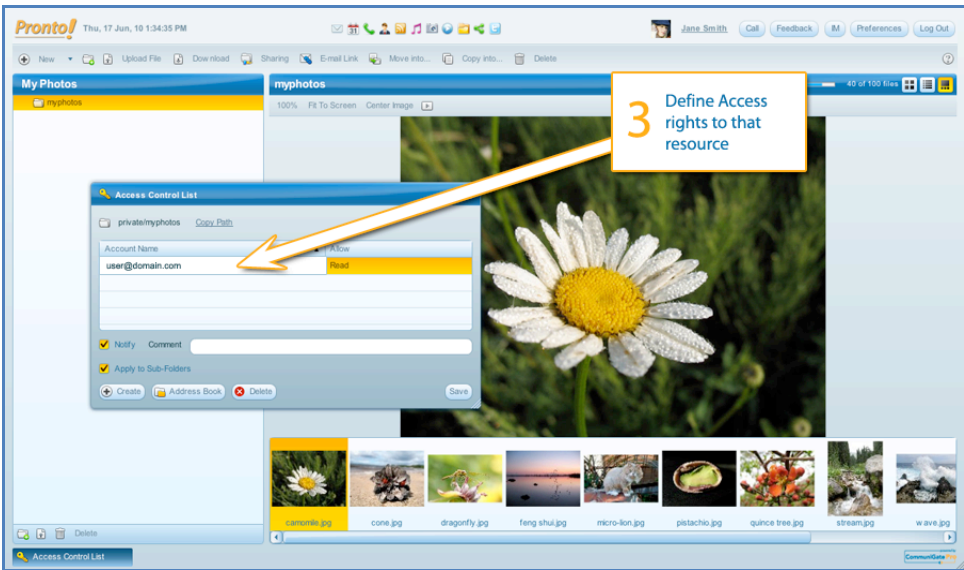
Pronto! Thu, 17 Jun, 10 1:34:35 PM

Jane Smith Call Feedback IM Preferences Log Out

New Upload File Download Sharing E-mail Link Move into... Copy into... Delete

My Photos

myphotos

myphotos

40 of 100 files

100% Fit To Screen Center Image

3 Define Access rights to that resource

Access Control List

private/myphotos Copy Path

| Account Name | Allow |
|---|---|
| user@domain.com | Read |

Notify Comment

Apply to Sub-Folders

Create Address Book Delete Save

camomile.jpg cone.jpg dragonfly.jpg feng shui.jpg micro-lion.jpg pistachio.jpg quince tree.jpg stream.jpg wave.jpg

Delete

Access Control List

CommuniGate Pro